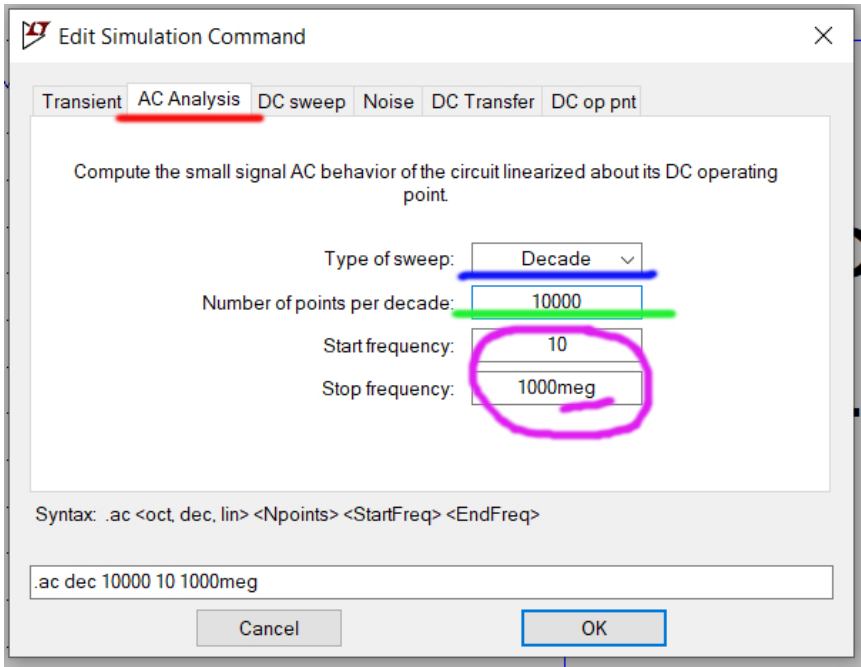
Edit Simulation Command

Transient | AC Analysis | DC sweep | Noise | DC Transfer | DC op pnt

Compute the small signal AC behavior of the circuit linearized about its DC operating point.

Type of sweep: Decade

Number of points per decade: 10000

Start frequency: 10

Stop frequency: 1000meg

Syntax: .ac <oct, dec, lin> <Npoints> <StartFreq> <EndFreq>

.ac dec 10000 10 1000meg

Cancel

OK